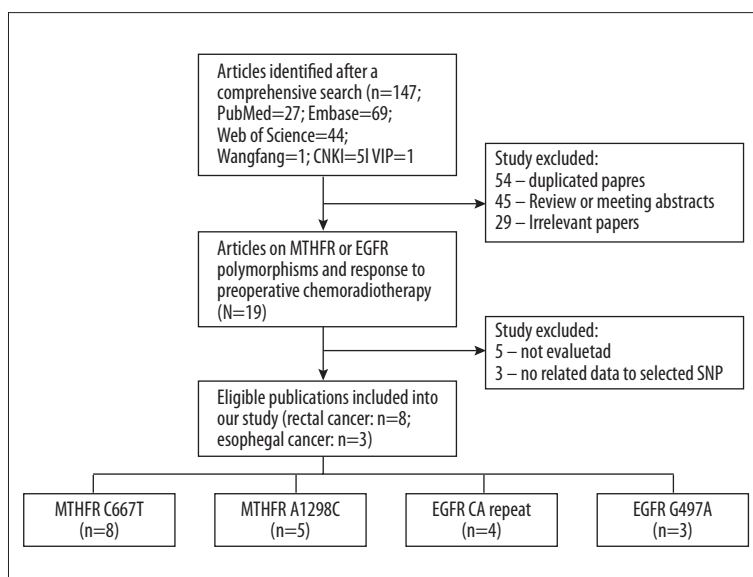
Articles identified after a comprehensive search (n=147; PubMed=27; Embase=69; Web of Science=44; Wangfang=1; CNKI=5l VIP=1

Study excluded:
54 – duplicated papres
45 – Review or meeting abstracts
29 – Irrelevant papers

Articles on MTHFR or EGFR polymorphisms and response to preoperative chemoradiotherapy (N=19)

Study excluded:
5 – not evaluetad
3 – no related data to selected SNP

Eligible publications included into our study (rectal cancer: n=8; esophegal cancer: n=3)

MTHFR C667T (n=8)

MTHFR A1298C (n=5)

EGFR CA repeat (n=4)

EGFR G497A (n=3)